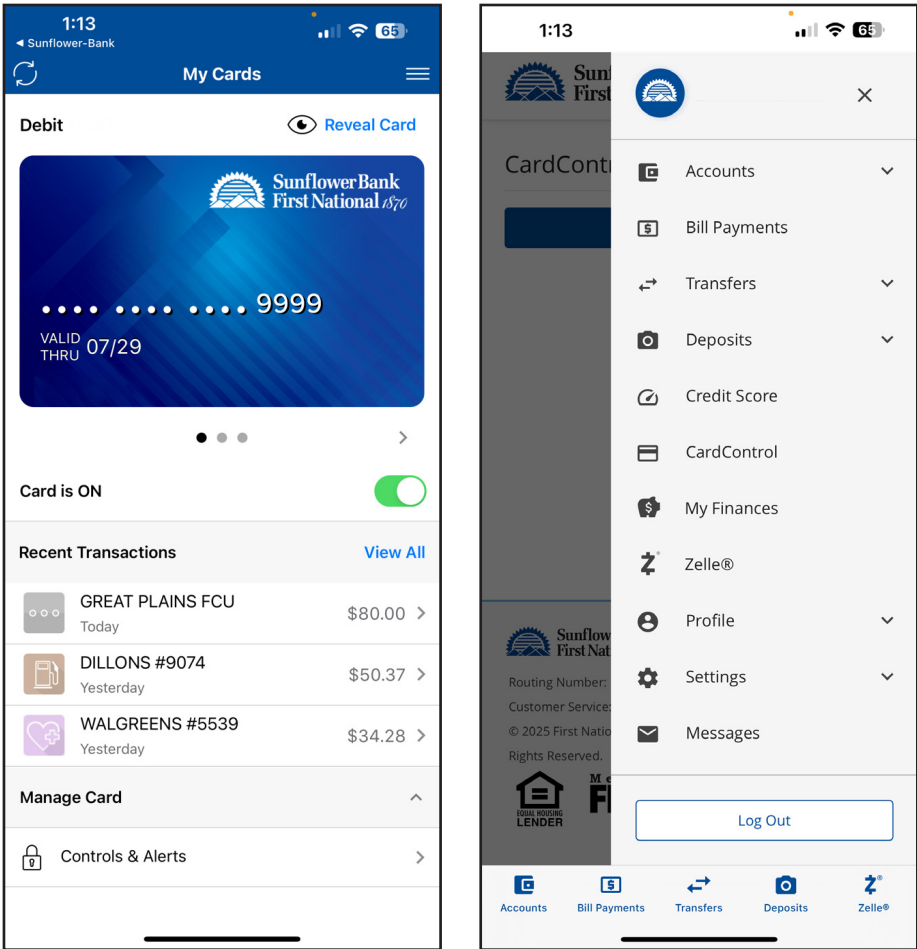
1:13
◂ Sunflower-Bank
65
My Cards

Debit
Reveal Card

Sunflower Bank First National 1870

•••• •••• •••• 9999
VALID THRU 07/29

Card is ON

Recent Transactions
View All

GREAT PLAINS FCU
Today
$80.00

DILLONS #9074
Yesterday
$50.37

WALGREENS #5539
Yesterday
$34.28

Manage Card

Controls & Alerts

1:13
65

Sunf
First

CardContr

Sunflow
First Nat
Routing Number:
Customer Service:
© 2025 First Natio
Rights Reserved.
EQUAL HOUSING LENDER
M
FI

Accounts
Bill Payments
Transfers
Deposits
Credit Score
CardControl
My Finances
Zelle®
Profile
Settings
Messages

Log Out

Accounts
Bill Payments
Transfers
Deposits
Zelle®